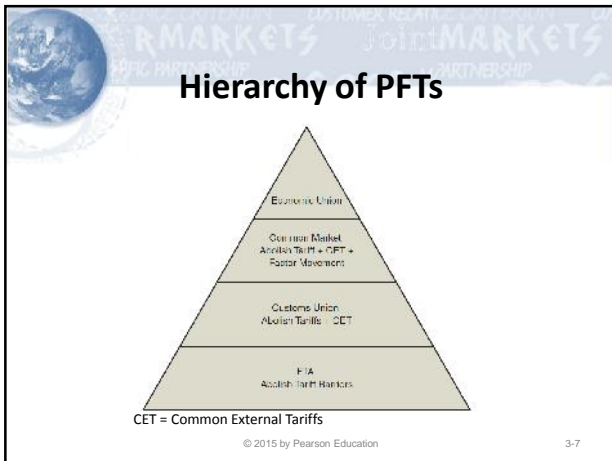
RMARKETS JointMARKETS
PARTNERSHIP

Hierarchy of PFTs

Economic Union

Common Market
Abolish Tariff + CET +
Factor Movement

Customs Union
Abolish Tariffs + CET

FTA
Abolish Tariff Barriers

CET = Common External Tariffs

© 2015 by Pearson Education

3-7